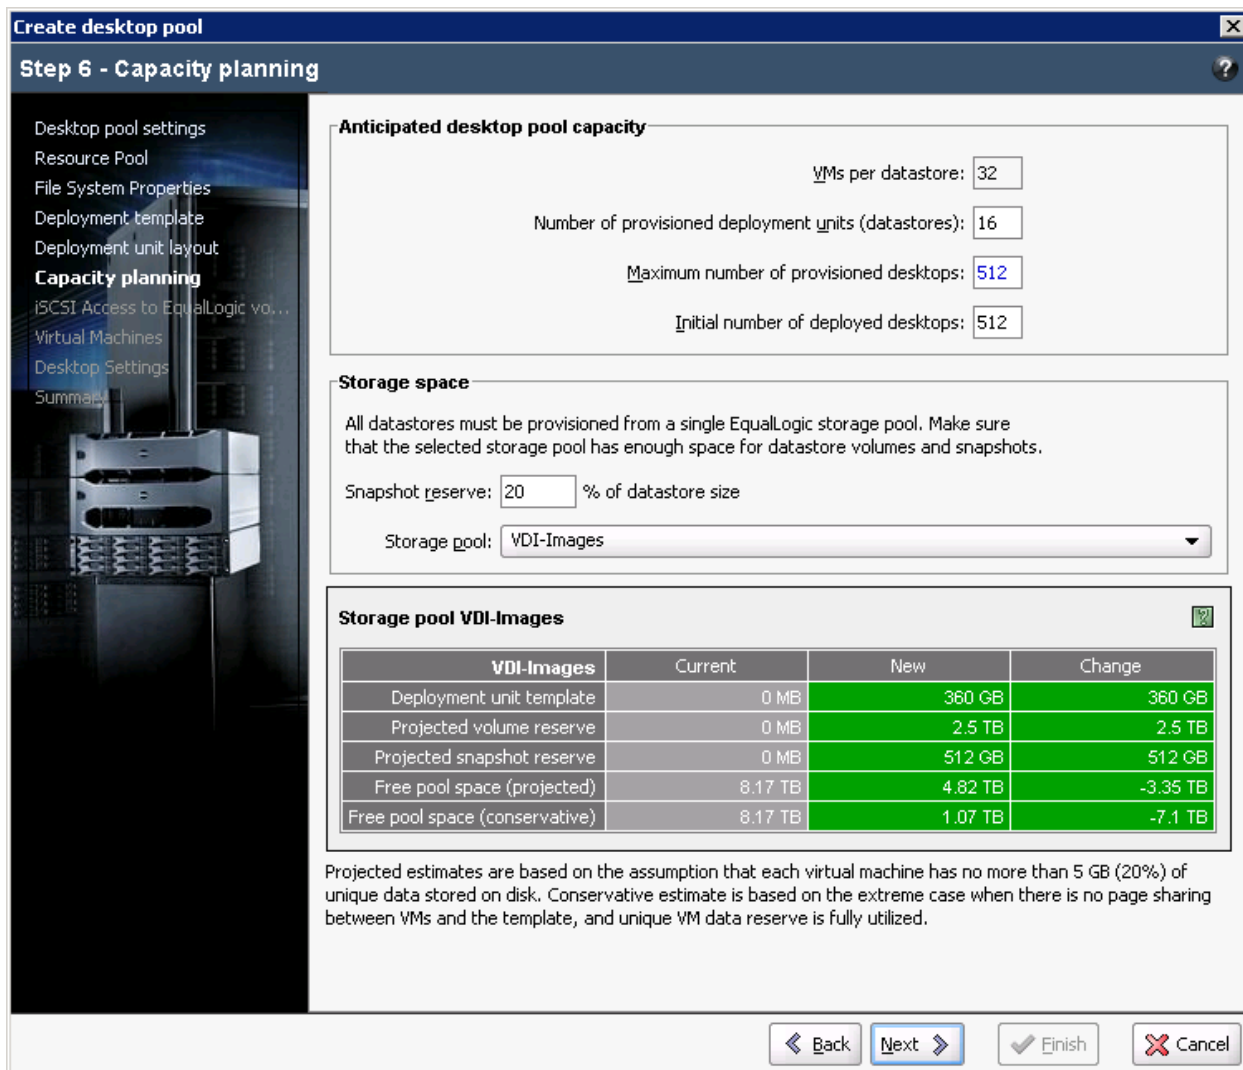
Create desktop pool

Step 6 - Capacity planning

Desktop pool settings
Resource Pool
File System Properties
Deployment template
Deployment unit layout
Capacity planning
iSCSI Access to EqualLogic vo...
Virtual Machines
Desktop Settings
Summary

Anticipated desktop pool capacity

VMs per datastore: 32

Number of provisioned deployment units (datastores): 16

Maximum number of provisioned desktops: 512

Initial number of deployed desktops: 512

Storage space

All datastores must be provisioned from a single EqualLogic storage pool. Make sure that the selected storage pool has enough space for datastore volumes and snapshots.

Snapshot reserve: 20 % of datastore size

Storage pool: VDI-Images

Storage pool VDI-Images

| VDI-Images | Current | New | Change |
|---|---|---|---|
| Deployment unit template | 0 MB | 360 GB | 360 GB |
| Projected volume reserve | 0 MB | 2.5 TB | 2.5 TB |
| Projected snapshot reserve | 0 MB | 512 GB | 512 GB |
| Free pool space (projected) | 8.17 TB | 4.82 TB | -3.35 TB |
| Free pool space (conservative) | 8.17 TB | 1.07 TB | -7.1 TB |

Projected estimates are based on the assumption that each virtual machine has no more than 5 GB (20%) of unique data stored on disk. Conservative estimate is based on the extreme case when there is no page sharing between VMs and the template, and unique VM data reserve is fully utilized.

Back Next Finish Cancel